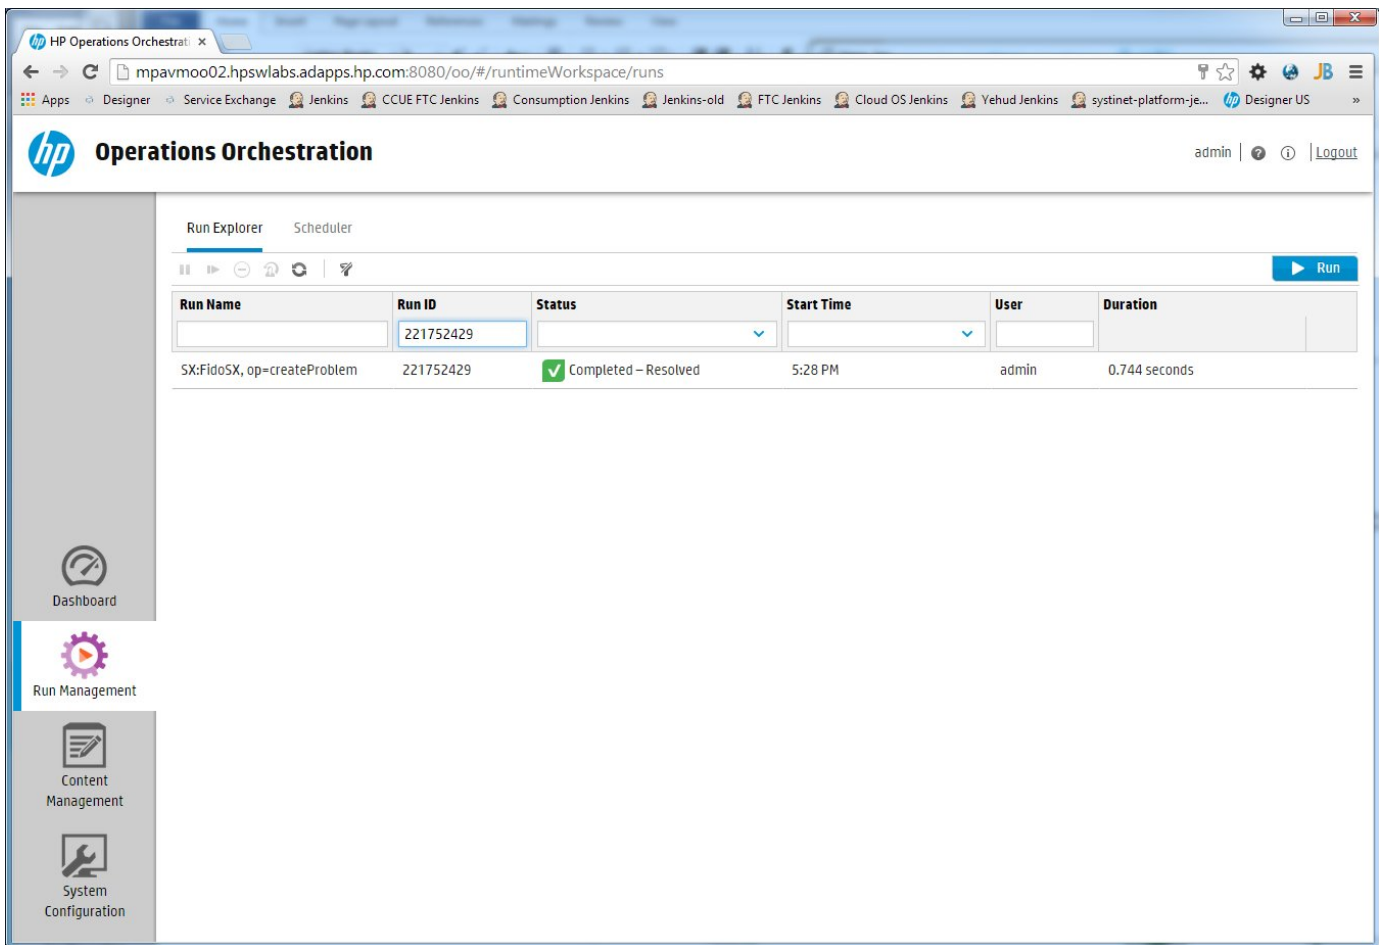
HP Operations Orchestrati ×

mpavmoo02.hpswlabs.adapps.hp.com:8080/oo/#/runtimeWorkspace/runs

Apps Designer Service Exchange Jenkins CCUE FTC Jenkins Consumption Jenkins Jenkins-old FTC Jenkins Cloud OS Jenkins Yehud Jenkins systinet-platform-je... Designer US »

Operations Orchestration

admin | Logout

Run Explorer Scheduler

Run

| Run Name | Run ID | Status | Start Time | User | Duration |
|---|---|---|---|---|---|
| | 221752429 | | | | |
| SX:FidoSX, op=createProblem | 221752429 | Completed – Resolved | 5:28 PM | admin | 0.744 seconds |

Dashboard

Run Management

Content Management

System Configuration